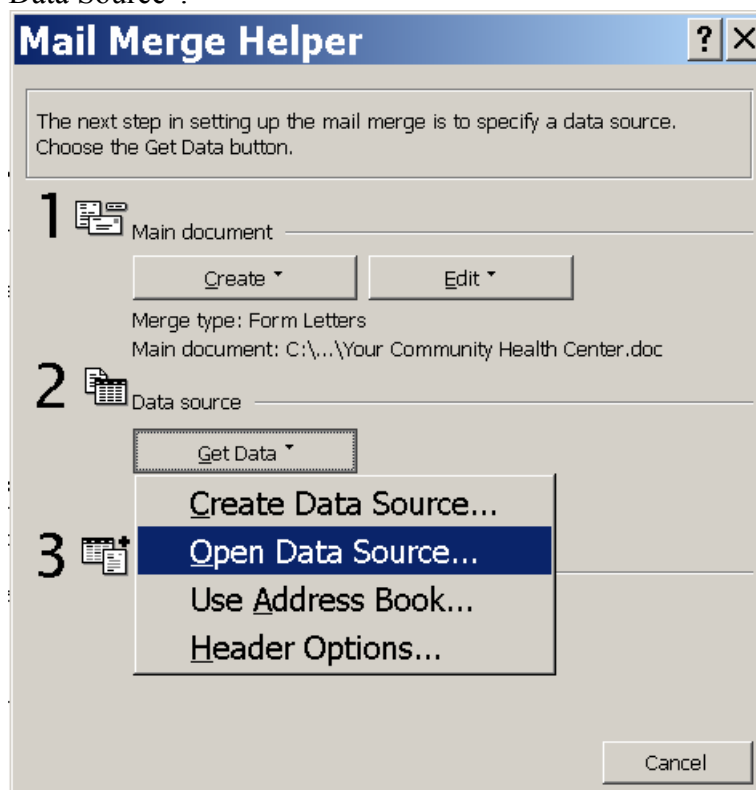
Data Source".

Mail Merge Helper

?

The next step in setting up the mail merge is to specify a data source. Choose the Get Data button.

1 Main document

Create

Edit

Merge type: Form Letters
Main document: C:\...\Your Community Health Center.doc

2 Data source

Get Data

Create Data Source...
Open Data Source...
Use Address Book...
Header Options...

3

Cancel